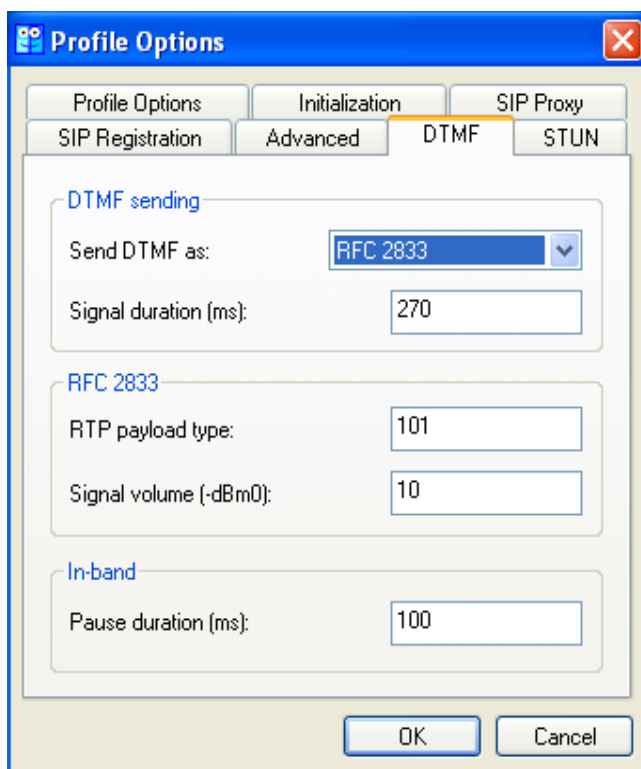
Profile Options

Profile Options
Initialization
SIP Proxy
SIP Registration
Advanced
DTMF
STUN

DTMF sending

Send DTMF as: RFC 2833

Signal duration (ms): 270

RFC 2833

RTP payload type: 101

Signal volume (-dBm0): 10

In-band

Pause duration (ms): 100

OK
Cancel